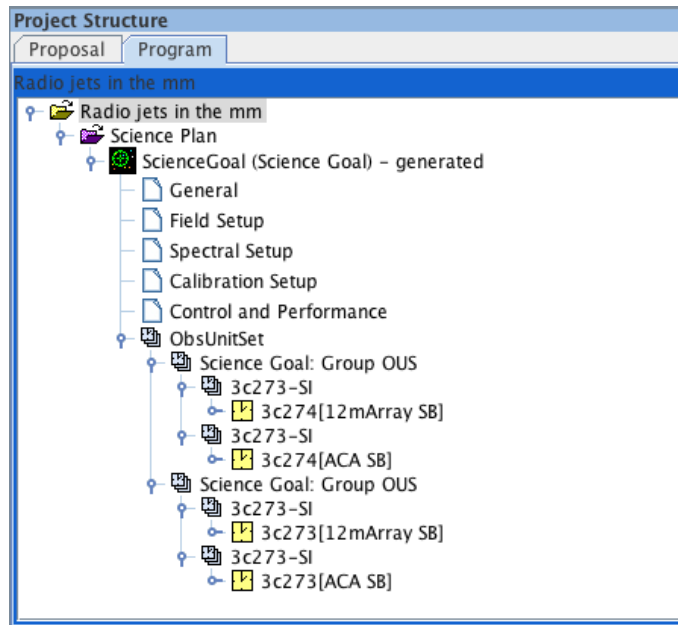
Project Structure

Proposal | Program

Radio jets in the mm

Radio jets in the mm
Science Plan
ScienceGoal (Science Goal) - generated
General
Field Setup
Spectral Setup
Calibration Setup
Control and Performance
ObsUnitSet
Science Goal: Group OUS
3c273-SI
3c274[12mArray SB]
3c273-SI
3c274[ACA SB]
Science Goal: Group OUS
3c273-SI
3c273[12mArray SB]
3c273-SI
3c273[ACA SB]